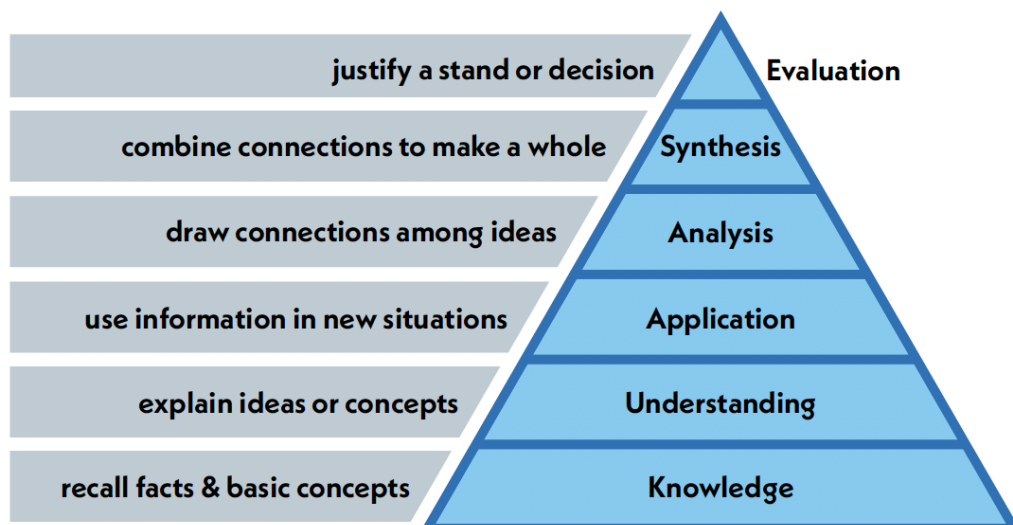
justify a stand or decision
Evaluation

combine connections to make a whole
Synthesis

draw connections among ideas
Analysis

use information in new situations
Application

explain ideas or concepts
Understanding

recall facts & basic concepts
Knowledge